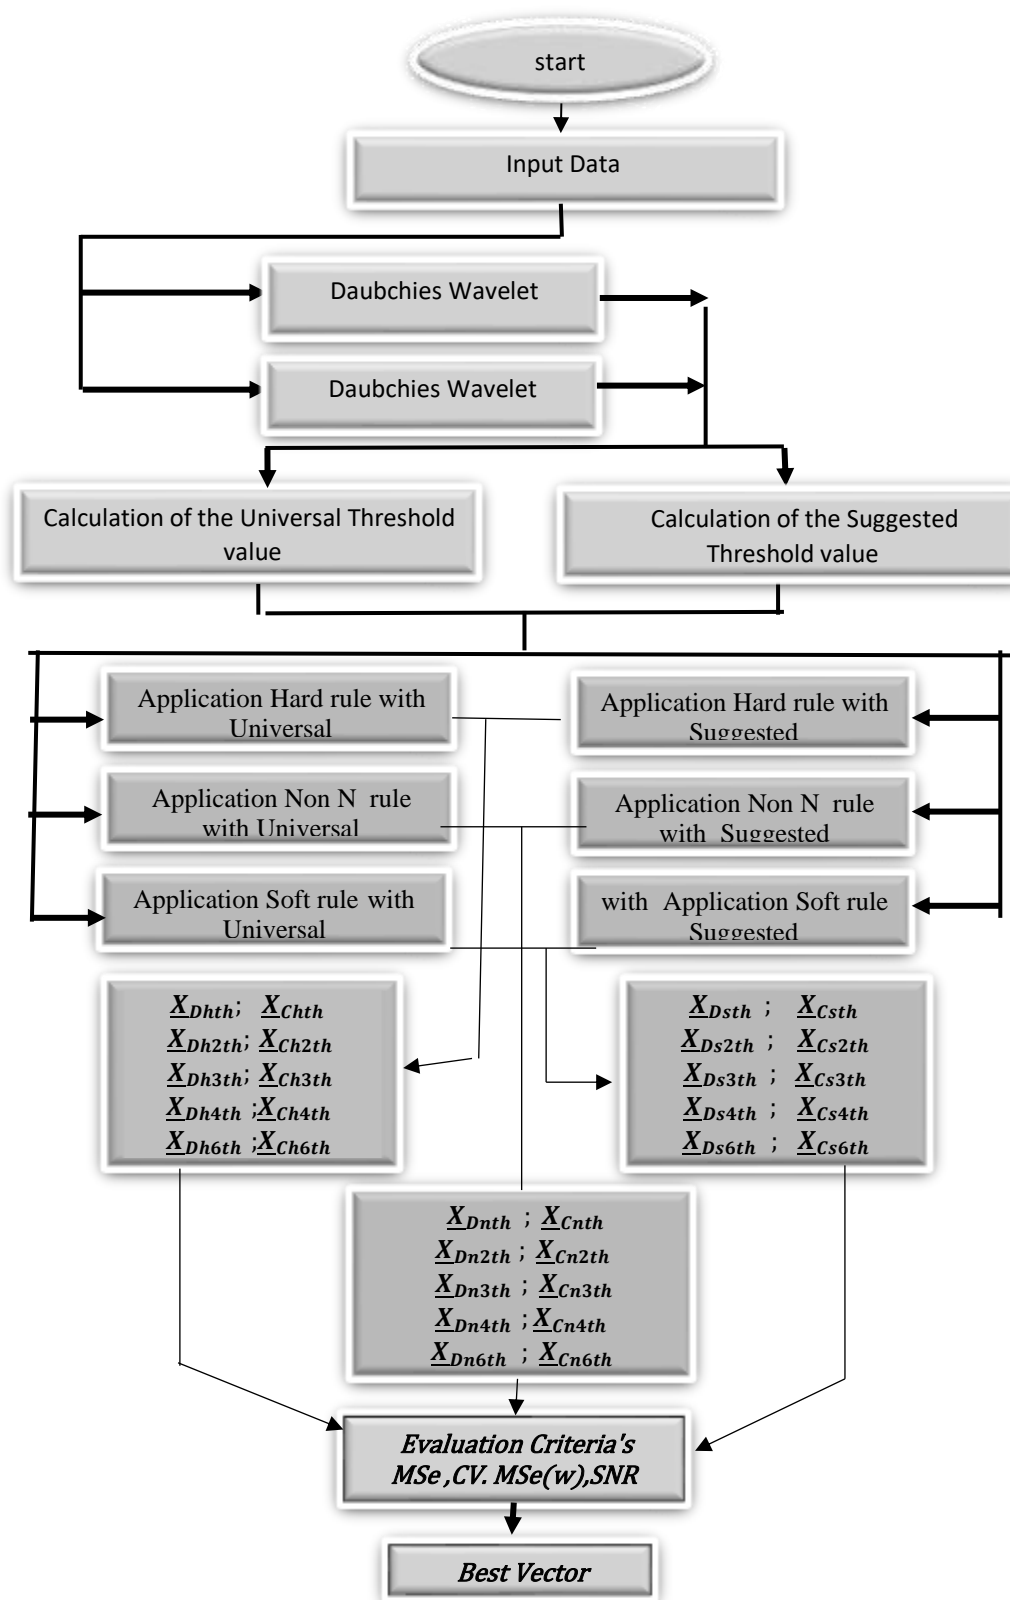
start

Input Data

Daubchies Wavelet

Daubchies Wavelet

Calculation of the Universal Threshold value

Calculation of the Suggested Threshold value

Application Hard rule with Universal

Application Hard rule with Suggested

Application Non N rule with Universal

Application Non N rule with Suggested

Application Soft rule with Universal

with Application Soft rule Suggested

$\underline{X}_{Dhth}$; $\underline{X}_{Chth}$
$\underline{X}_{Dh2th}$; $\underline{X}_{Ch2th}$
$\underline{X}_{Dh3th}$; $\underline{X}_{Ch3th}$
$\underline{X}_{Dh4th}$ ;$\underline{X}_{Ch4th}$
$\underline{X}_{Dh6th}$ ;$\underline{X}_{Ch6th}$

$\underline{X}_{Dsth}$ ; $\underline{X}_{Csth}$
$\underline{X}_{Ds2th}$ ; $\underline{X}_{Cs2th}$
$\underline{X}_{Ds3th}$ ; $\underline{X}_{Cs3th}$
$\underline{X}_{Ds4th}$ ; $\underline{X}_{Cs4th}$
$\underline{X}_{Ds6th}$ ; $\underline{X}_{Cs6th}$

$\underline{X}_{Dnth}$ ; $\underline{X}_{Cnth}$
$\underline{X}_{Dn2th}$ ; $\underline{X}_{Cn2th}$
$\underline{X}_{Dn3th}$ ; $\underline{X}_{Cn3th}$
$\underline{X}_{Dn4th}$ ;$\underline{X}_{Cn4th}$
$\underline{X}_{Dn6th}$ ; $\underline{X}_{Cn6th}$

Evaluation Criteria's MSe ,CV. MSe(w),SNR

Best Vector